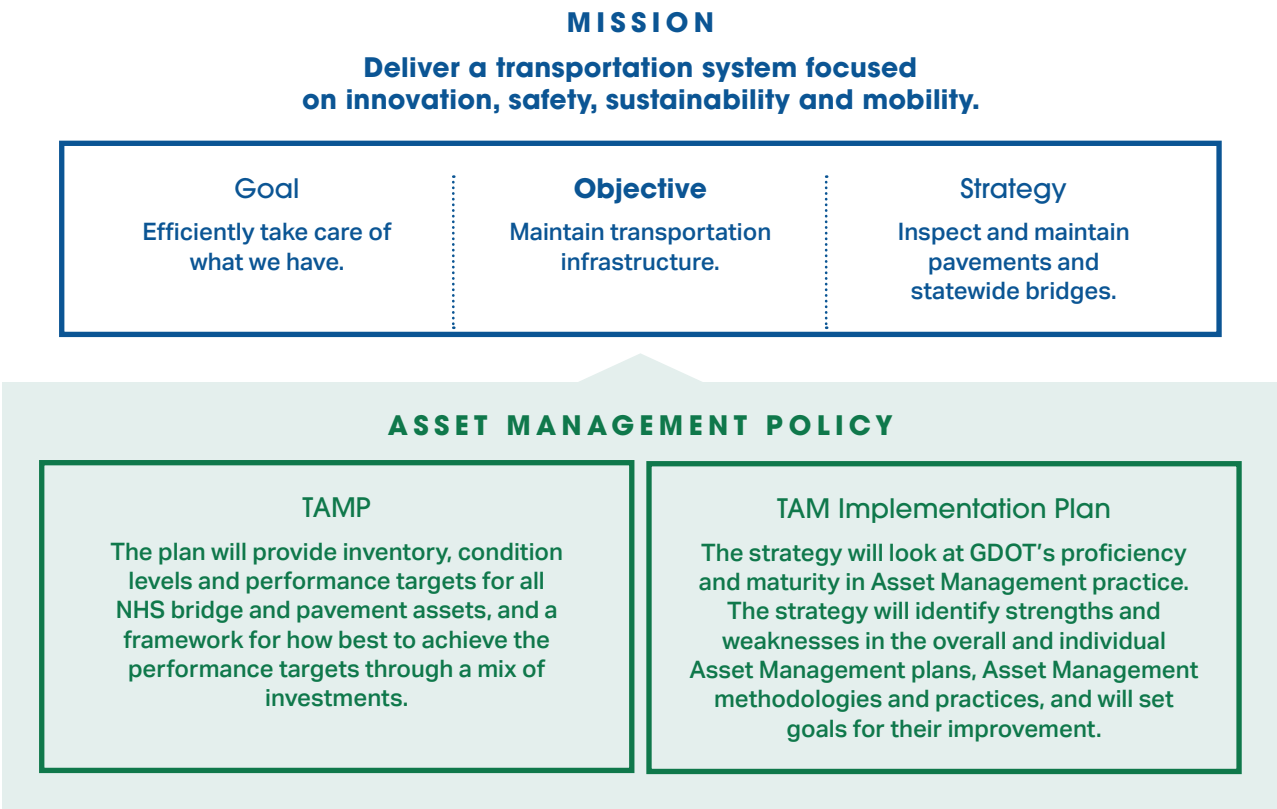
MISSION

Deliver a transportation system focused on innovation, safety, sustainability and mobility.

Goal

Efficiently take care of what we have.

Objective

Maintain transportation infrastructure.

Strategy

Inspect and maintain pavements and statewide bridges.

ASSET MANAGEMENT POLICY

TAMP

The plan will provide inventory, condition levels and performance targets for all NHS bridge and pavement assets, and a framework for how best to achieve the performance targets through a mix of investments.

TAM Implementation Plan

The strategy will look at GDOT's proficiency and maturity in Asset Management practice. The strategy will identify strengths and weaknesses in the overall and individual Asset Management plans, Asset Management methodologies and practices, and will set goals for their improvement.